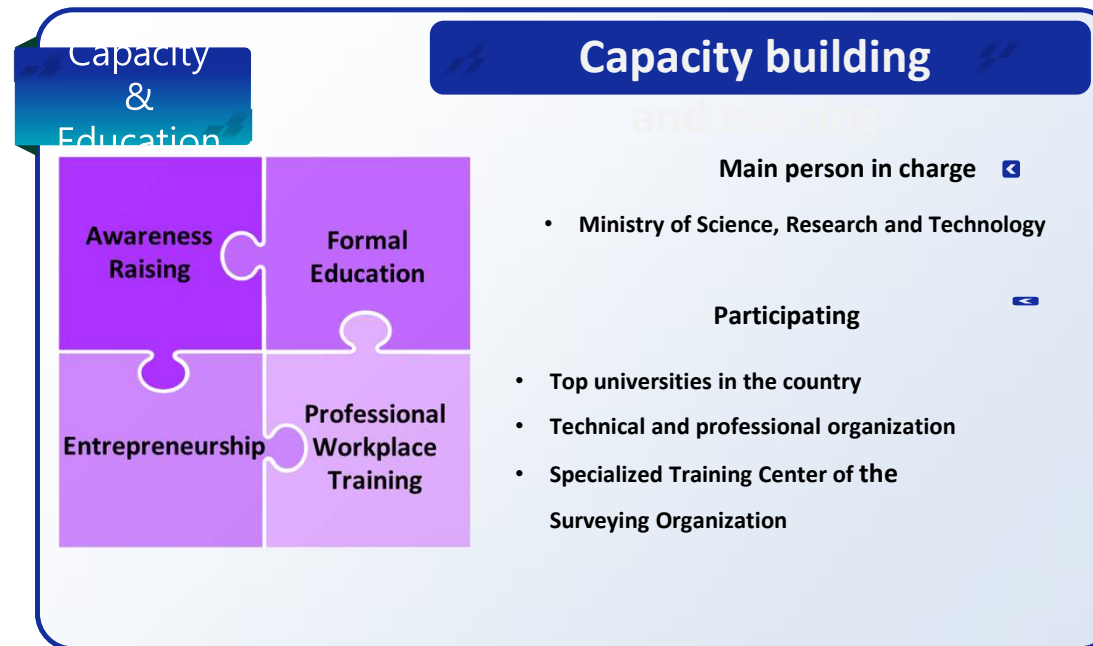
Capacity & Education

Capacity building

and training

Main person in charge

- Ministry of Science, Research and Technology

Participating

- Top universities in the country
- Technical and professional organization
- Specialized Training Center of the Surveying Organization

Awareness Raising

Formal Education

Entrepreneurship

Professional Workplace Training